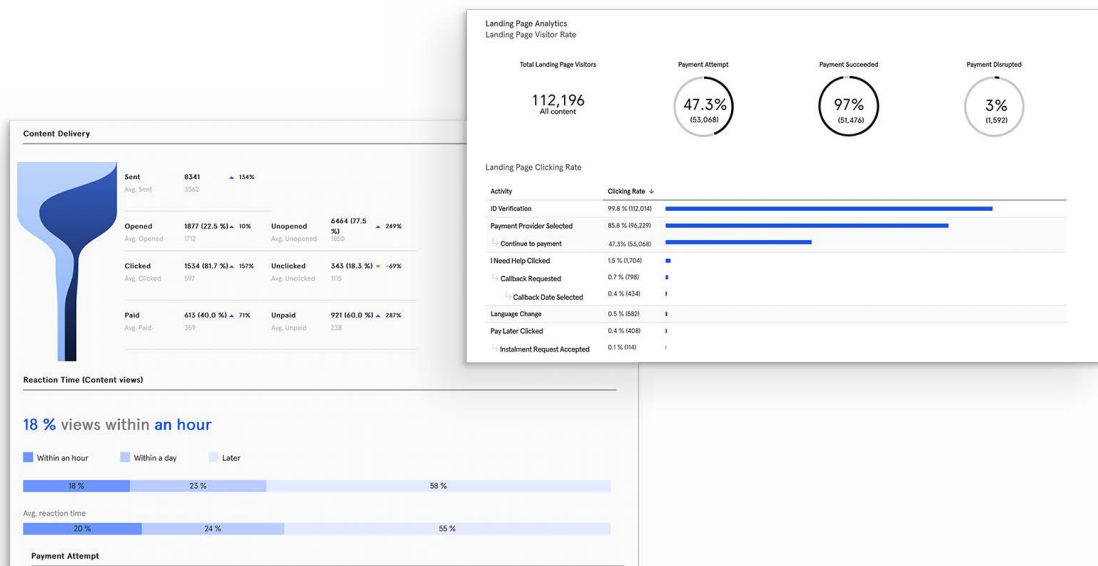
Landing Page Analytics
Landing Page Visitor Rate

Total Landing Page Visitors
112,196
All content

Payment Attempt
47.3%
(53,068)

Payment Succeeded
97%
(51,476)

Payment Disrupted
3%
(1,592)

Landing Page Clicking Rate

| Activity | Clicking Rate ↓ |
|---|---|
| ID Verification | 99.8 % (112,014) |
| Payment Provider Selected | 85.8 % (96,229) |
| ↳ Continue to payment | 47.3% (53,068) |
| I Need Help Clicked | 1.5 % (1,704) |
| ↳ Callback Requested | 0.7 % (798) |
| ↳ Callback Date Selected | 0.4 % (434) |
| Language Change | 0.5 % (582) |
| Pay Later Clicked | 0.4 % (408) |
| ↳ Instalment Request Accepted | 0.1 % (114) |

Content Delivery

Sent 8341 ▲ 134%
Avg. Sent 3562

Opened 1877 (22.5 %) ▲ 10%
Avg. Opened 1712
Unopened 6464 (77.5 %) ▲ 249%
Avg. Unopened 1850

Clicked 1534 (81.7 %) ▲ 157%
Avg. Clicked 597
Unclicked 343 (18.3 %) ▼ -69%
Avg. Unclicked 1115

Paid 613 (40.0 %) ▲ 71%
Avg. Paid 359
Unpaid 921 (60.0 %) ▲ 287%
Avg. Unpaid 238

Reaction Time (Content views)

18 % views within an hour

Within an hour
Within a day
Later

18 % 23 % 58 %

Avg. reaction time

20 % 24 % 55 %

Payment Attempt